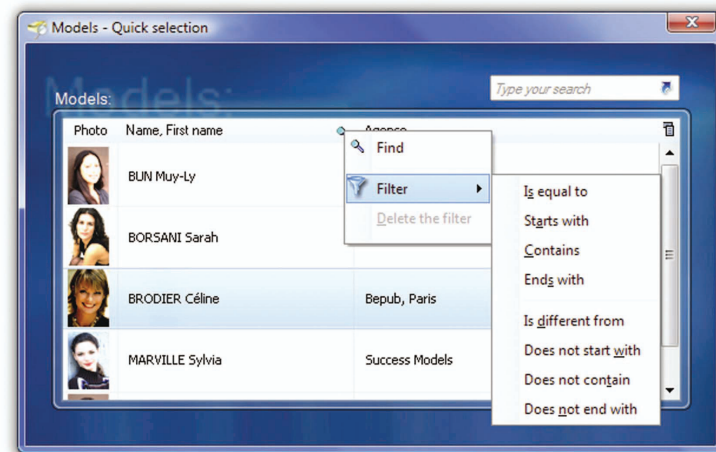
Models - Quick selection

Models:

Type your search

Models:

| Photo | Name, First name | Agence |
|---|---|---|
| | BUN Muy-Ly | |
| | BORSANI Sarah | |
| | BRODIER Céline | Bepub, Paris |
| | MARVILLE Sylvia | Success Models |

Find
Filter
Delete the filter

Is equal to
Starts with
Contains
Ends with
Is different from
Does not start with
Does not contain
Does not end with